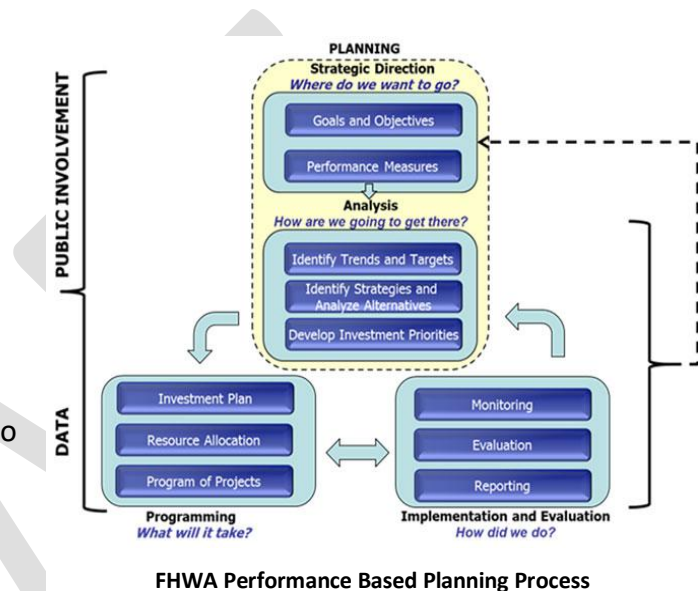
PUBLIC INVOLVEMENT

DATA

PLANNING
Strategic Direction
Where do we want to go?

Goals and Objectives

Performance Measures

Analysis
How are we going to get there?

Identify Trends and Targets

Identify Strategies and Analyze Alternatives

Develop Investment Priorities

Investment Plan

Resource Allocation

Program of Projects

Programming
What will it take?

Monitoring

Evaluation

Reporting

Implementation and Evaluation
How did we do?

O

FHWA Performance Based Planning Process